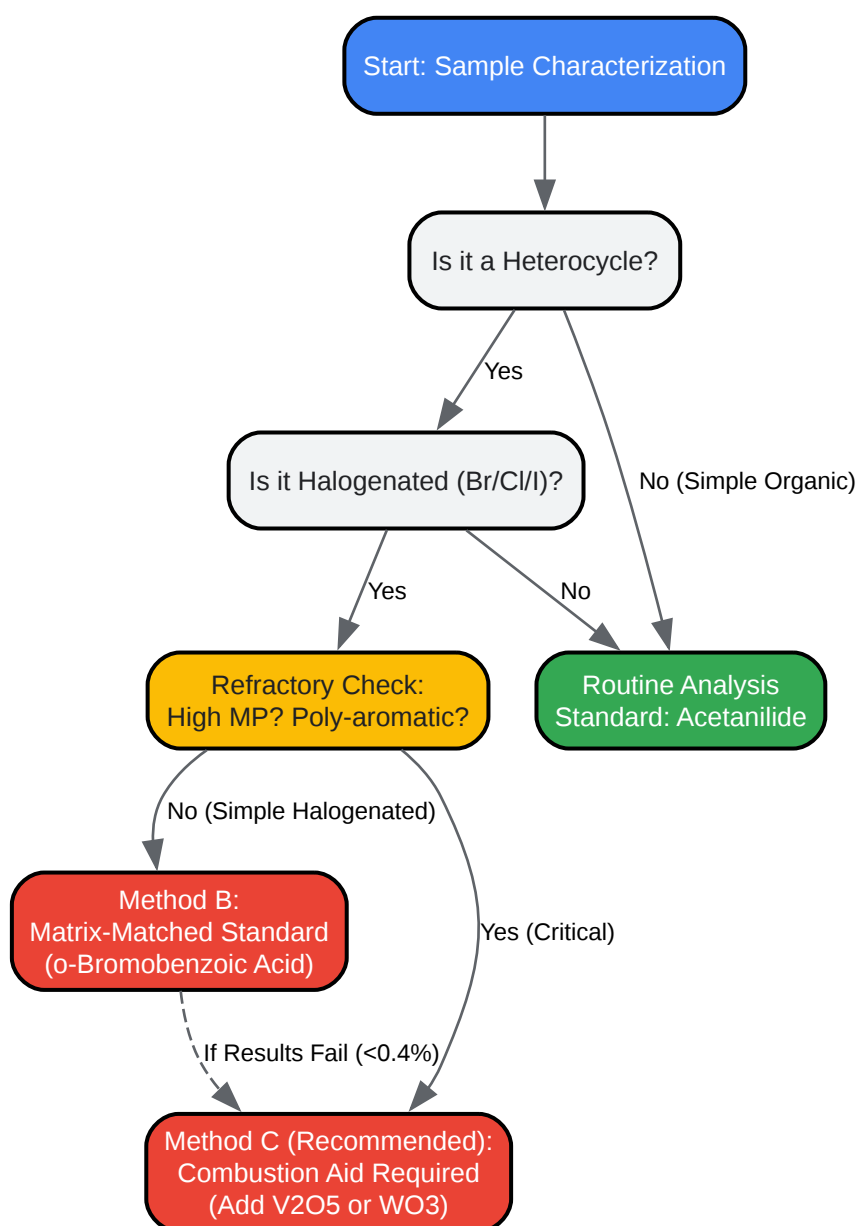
Start: Sample Characterization

Is it a Heterocycle?

Yes

No (Simple Organic)

Is it Halogenated (Br/Cl/I)?

Yes

No

Refractory Check: High MP? Poly-aromatic?

Routine Analysis Standard: Acetanilide

No (Simple Halogenated)

Method B: Matrix-Matched Standard (o-Bromobenzoic Acid)

Yes (Critical)

If Results Fail (<0.4%)

Method C (Recommended): Combustion Aid Required (Add V2O5 or WO3)